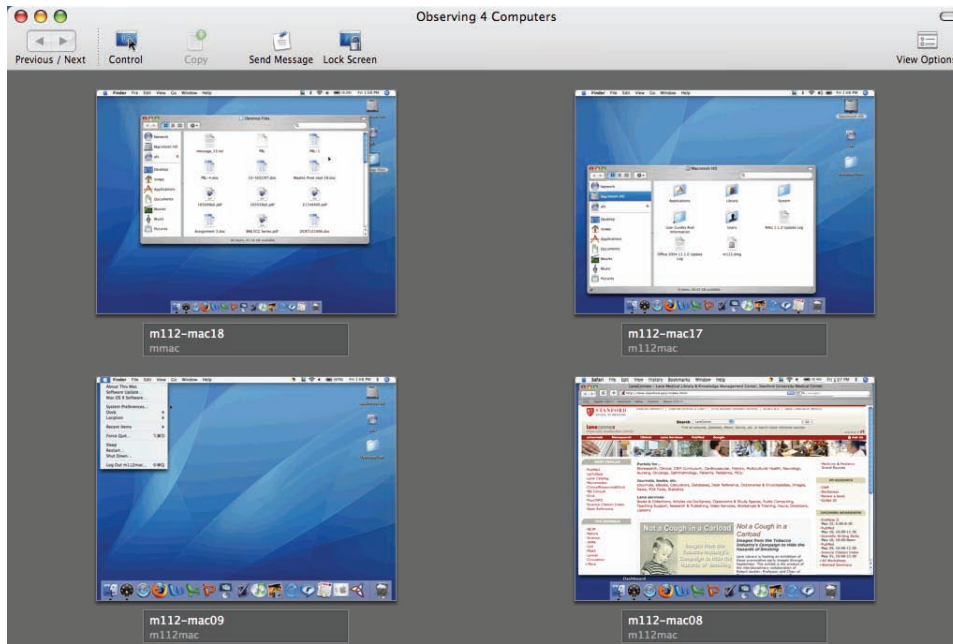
Observing 4 Computers

Previous / Next
Control
Copy
Send Message
Lock Screen
View Options

Finder File Edit View Go Window Help

Desktop Files

m112-mac18
mmac

Finder File Edit View Go Window Help

Macintosh HD

Applications
Library
System
Users

m112-mac17
m112mac

Finder File Edit View Go Window Help

About This Mac
Software Update...
Mac OS X Software...
System Preferences...
Dock
Location
Recent Items
Force Quit...
Sleep
Restart...
Shut Down...
Log Out m112mac...

m112-mac09
m112mac

Safari File Edit View History Bookmarks Window Help

STANFORD

Lane medical library

Not a Cough in a Carload

Not a Cough in a Carload

Dashboard

m112-mac08
m112mac